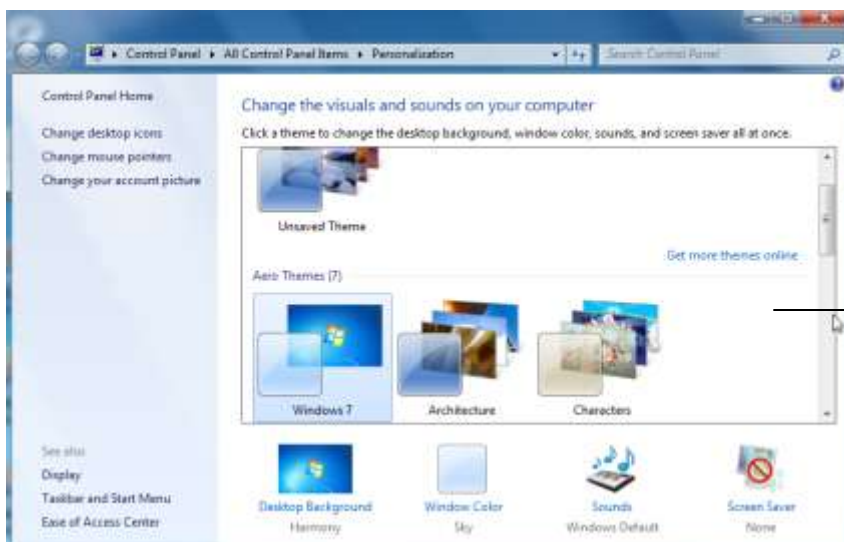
Control Panel ▸ All Control Panel Items ▸ Personalization

Search Control Panel

Control Panel Home

Change desktop icons

Change mouse pointers

Change your account picture

Change the visuals and sounds on your computer

Click a theme to change the desktop background, window color, sounds, and screen saver all at once.

Unsaved Theme

Get more themes online

Aero Themes (7)

Windows 7

Architecture

Characters

See also

Display

Taskbar and Start Menu

Ease of Access Center

Desktop Background

Harmony

Window Color

Sky

Sounds

Windows Default

Screen Saver

None